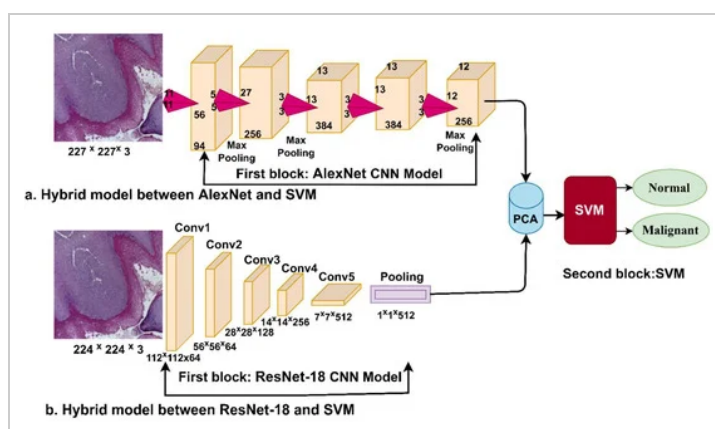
227 x 227 x 3

11
11

5
5
56

94

27

256

Max Pooling

3
3

13

384

Max Pooling

13

3
3

384

13

3
3

12

12

256

Max Pooling

First block: AlexNet CNN Model

a. Hybrid model between AlexNet and SVM

PCA

SVM

Normal

Malignant

Second block:SVM

Conv1

Conv2

Conv3

Conv4

Conv5

Pooling

224 x 224 x 3

112x112x64

56x56x64

28x28x128

14x14x256

7x7x512

1x1x512

First block: ResNet-18 CNN Model

b. Hybrid model between ResNet-18 and SVM